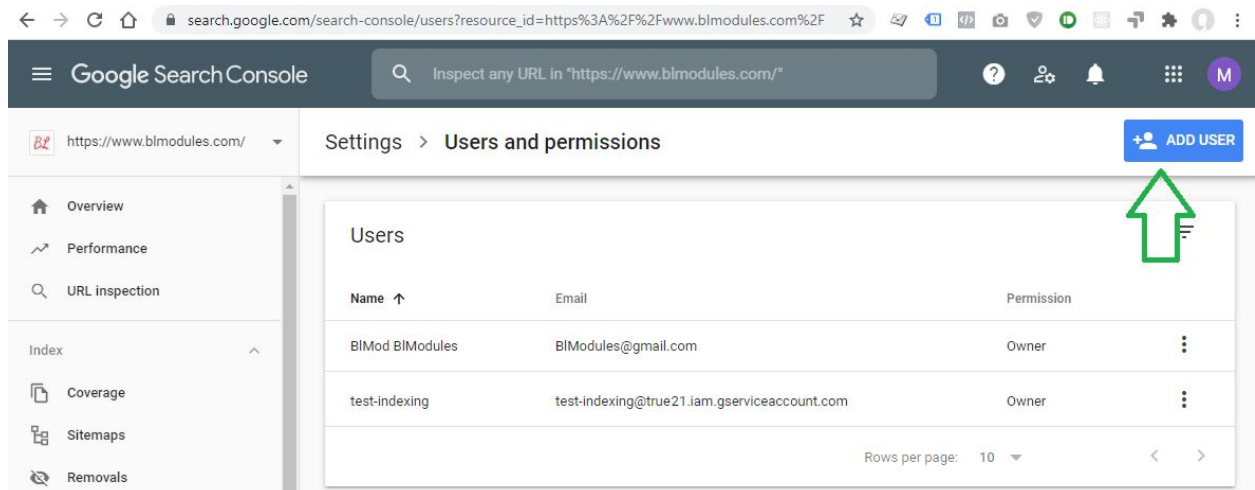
search.google.com/search-console/users?resource_id=https%3A%2F%2Fwww.blmodules.com%2F

Google Search Console

Inspect any URL in "https://www.blmodules.com/"

M

BL https://www.blmodules.com/

Settings > Users and permissions

ADD USER

Overview

Performance

URL inspection

Index

Coverage

Sitemaps

Removals

Users

| Name ↑ | Email | Permission |
|---|---|---|
| BlMod BlModules | BlModules@gmail.com | Owner |
| test-indexing | test-indexing@true21.iam.gserviceaccount.com | Owner |

Rows per page: 10